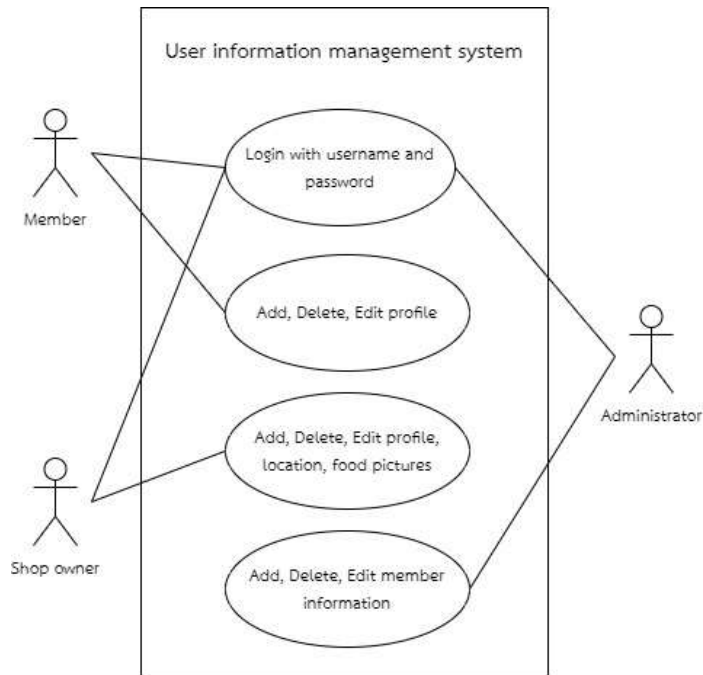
User information management system

Member

Login with username and password

Add, Delete, Edit profile

Administrator

Add, Delete, Edit profile, location, food pictures

Shop owner

Add, Delete, Edit member information